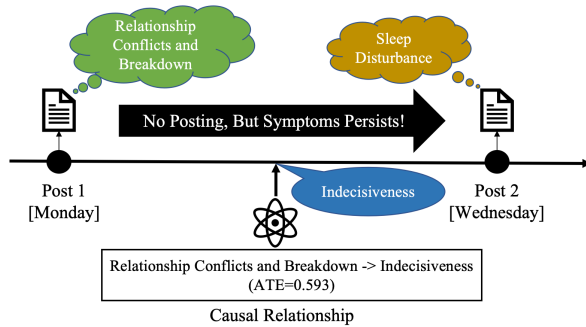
Relationship Conflicts and Breakdown

Sleep Disturbance

No Posting, But Symptoms Persists!

Post 1
[Monday]

Indecisiveness

Post 2
[Wednesday]

Relationship Conflicts and Breakdown -> Indecisiveness
(ATE=0.593)

Causal Relationship